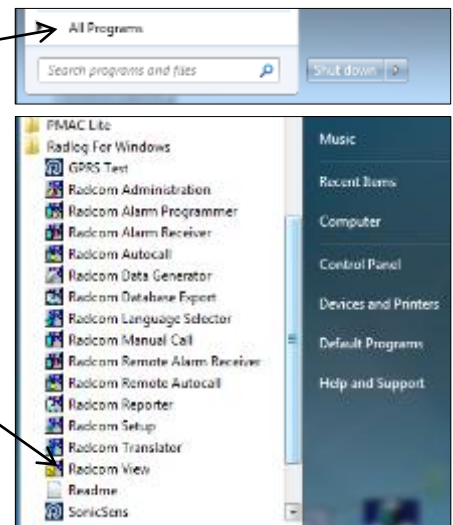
All Programs

Search programs and files

Shut down

PMAC Lite
Radlog For Windows
GPRS Test
Radcom Administration
Radcom Alarm Programmer
Radcom Alarm Receiver
Radcom Autocall
Radcom Data Generator
Radcom Database Export
Radcom Language Selector
Radcom Manual Call
Radcom Remote Alarm Receiver
Radcom Remote Autocall
Radcom Reporter
Radcom Setup
Radcom Translator
Radcom View
Readme
SonicSens

Music
Recent Items
Computer
Control Panel
Devices and Printers
Default Programs
Help and Support